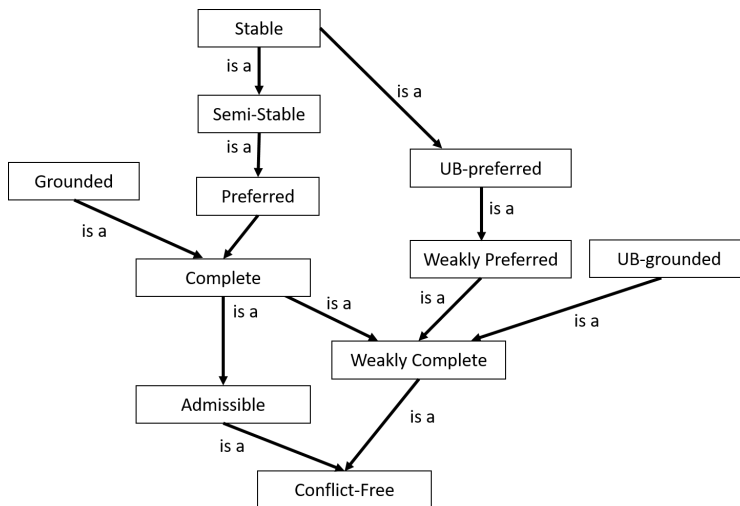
Stable

is a

is a

Semi-Stable

is a

UB-preferred

Grounded

Preferred

is a

is a

Weakly Preferred

UB-grounded

Complete

is a

is a

is a

is a

Weakly Complete

Admissible

is a

is a

Conflict-Free